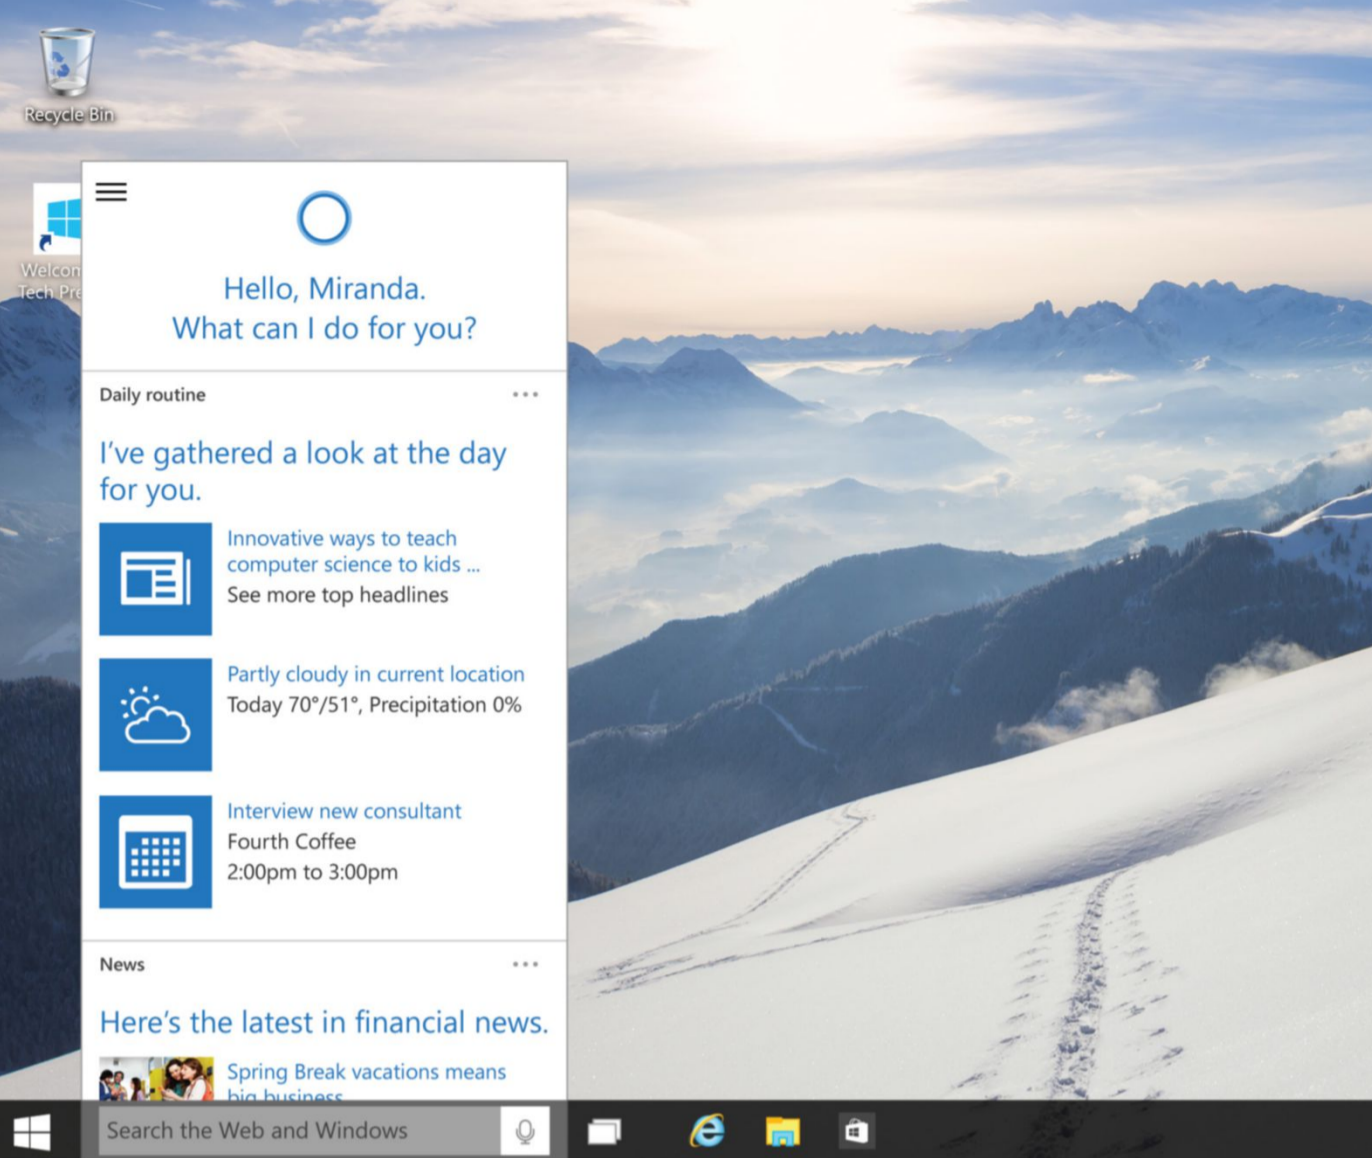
Recycle Bin

Welcom
Tech Pre

Hello, Miranda.
What can I do for you?

Daily routine

I've gathered a look at the day for you.

Innovative ways to teach computer science to kids ...
See more top headlines

Partly cloudy in current location
Today 70°/51°, Precipitation 0%

Interview new consultant
Fourth Coffee
2:00pm to 3:00pm

News

Here's the latest in financial news.

Spring Break vacations means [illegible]

Search the Web and Windows